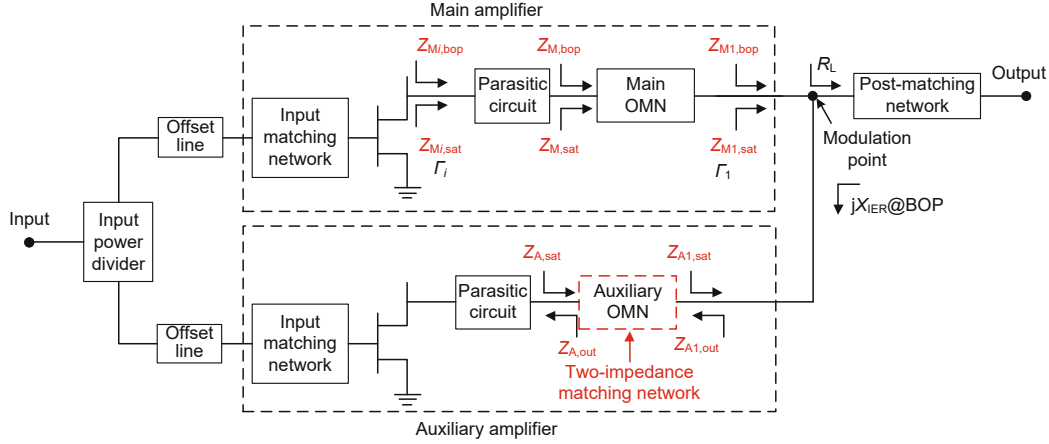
Main amplifier

$Z_{Mi,\mathrm{bop}}$

$Z_{\mathrm{M,bop}}$

$Z_{\mathrm{M1,bop}}$

$R_L$

Output

Input matching network

Parasitic circuit

Main OMN

Post-matching network

Offset line

$Z_{Mi,\mathrm{sat}}$

$\Gamma_i$

$Z_{\mathrm{M,sat}}$

$Z_{\mathrm{M1,sat}}$

$\Gamma_1$

Modulation point

Input

Input power divider

$jX_{\mathrm{IER}}$@BOP

$Z_{\mathrm{A,sat}}$

$Z_{\mathrm{A1,sat}}$

Offset line

Input matching network

Parasitic circuit

Auxiliary OMN

$Z_{\mathrm{A,out}}$

$Z_{\mathrm{A1,out}}$

Two-impedance matching network

Auxiliary amplifier